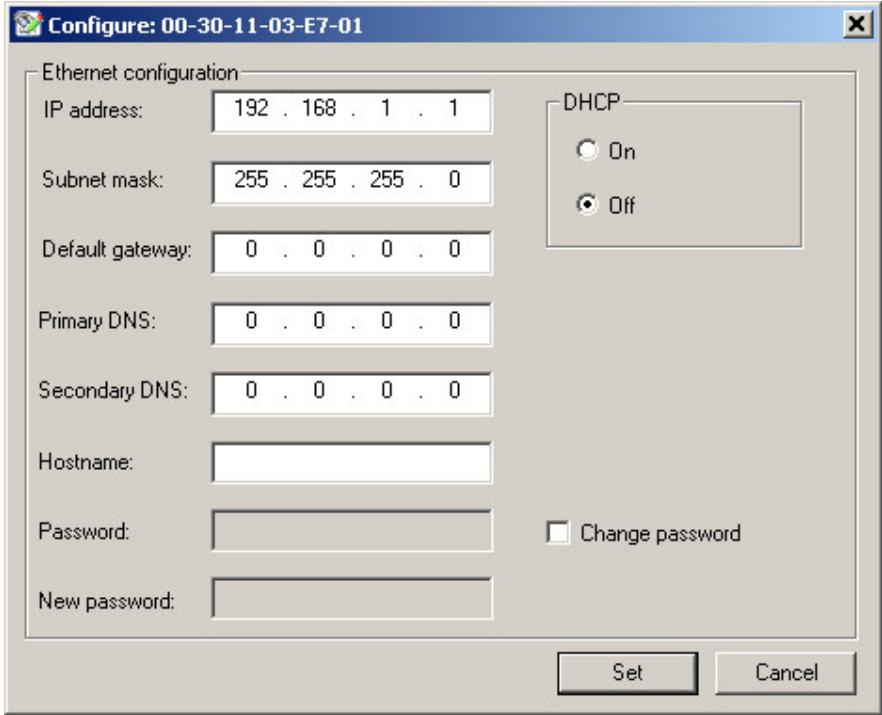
Configure: 00-30-11-03-E7-01

Ethernet configuration

IP address: 192 . 168 . 1 . 1

Subnet mask: 255 . 255 . 255 . 0

Default gateway: 0 . 0 . 0 . 0

Primary DNS: 0 . 0 . 0 . 0

Secondary DNS: 0 . 0 . 0 . 0

Hostname:

Password:

New password:

DHCP
On
Off

Change password

Set
Cancel